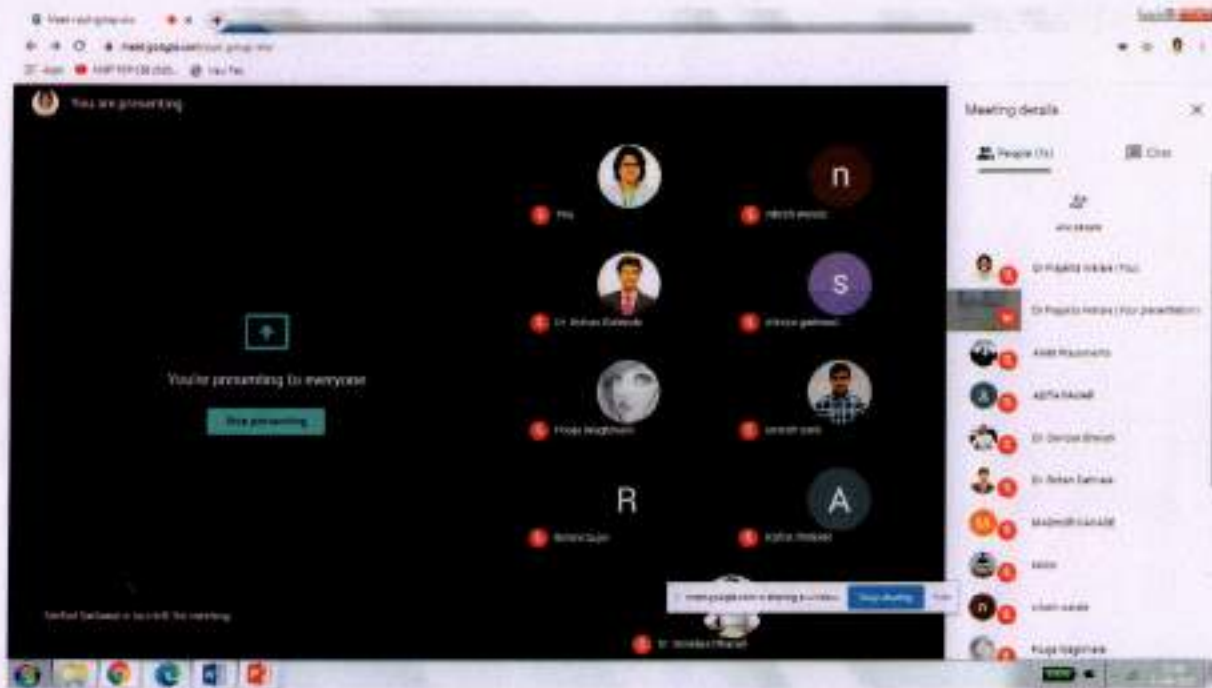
Meet
meet.google.com
You are presenting
You're presenting to everyone
Stop presenting
Meeting details
People
Chat
n
S
R
A
Dr. Rohan Gaikwad
Pooja Waghmare
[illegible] left the meeting
meet.google.com is sharing a window.
Stop sharing
Hide
Dr. Prajakta Indrale (You)
Dr. Prajakta Indrale (Your presentation)
Dr. Rohan Gaikwad
Pooja Waghmare